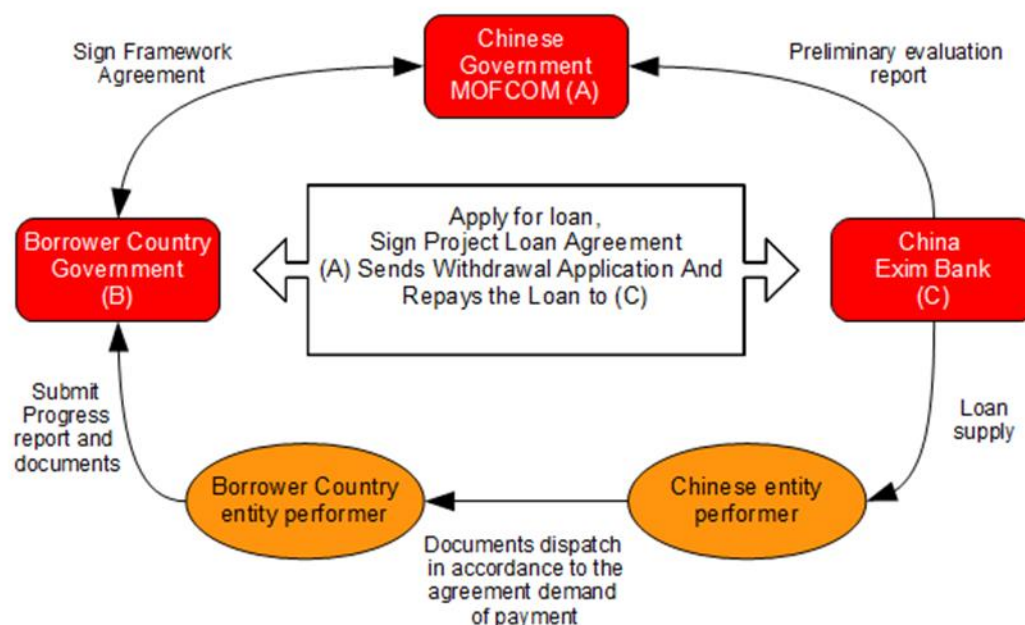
Sign Framework Agreement

Chinese Government MOFCOM (A)

Preliminary evaluation report

Borrower Country Government (B)

Apply for loan, Sign Project Loan Agreement (A) Sends Withdrawal Application And Repays the Loan to (C)

China Exim Bank (C)

Submit Progress report and documents

Loan supply

Borrower Country entity performer

Chinese entity performer

Documents dispatch in accordance to the agreement demand of payment